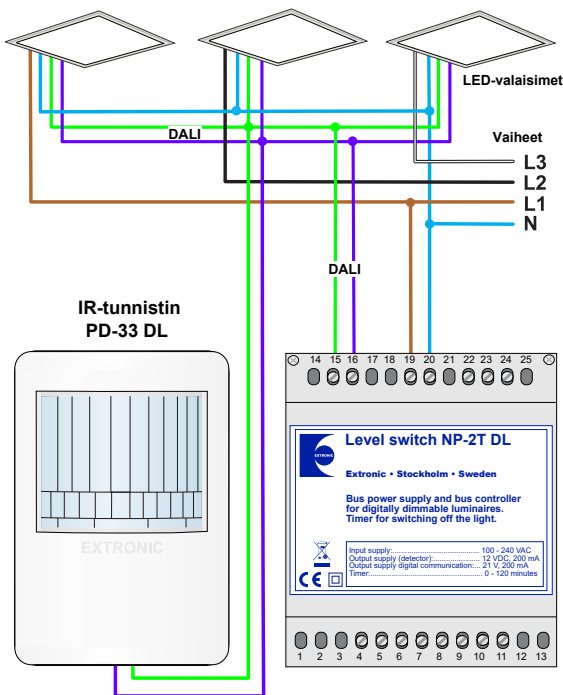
LED-valaisimet

DALI

Vaiheet

L3

L2

L1

N

DALI

IR-tunnistin
PD-33 DL

EXTRONIC

14 15 16 17 18 19 20 21 22 23 24 25

EXTRONIC

Level switch NP-2T DL

Extronic • Stockholm • Sweden

Bus power supply and bus controller for digitally dimmable luminaires. Timer for switching off the light.

Input supply:.............................................. 100 - 240 VAC
Output supply (detector):.......................... 12 VDC, 200 mA
Output supply digital communication:.... 21 V, 200 mA
Timer:...................................................... 0 - 120 minutes

CE

1 2 3 4 5 6 7 8 9 10 11 12 13